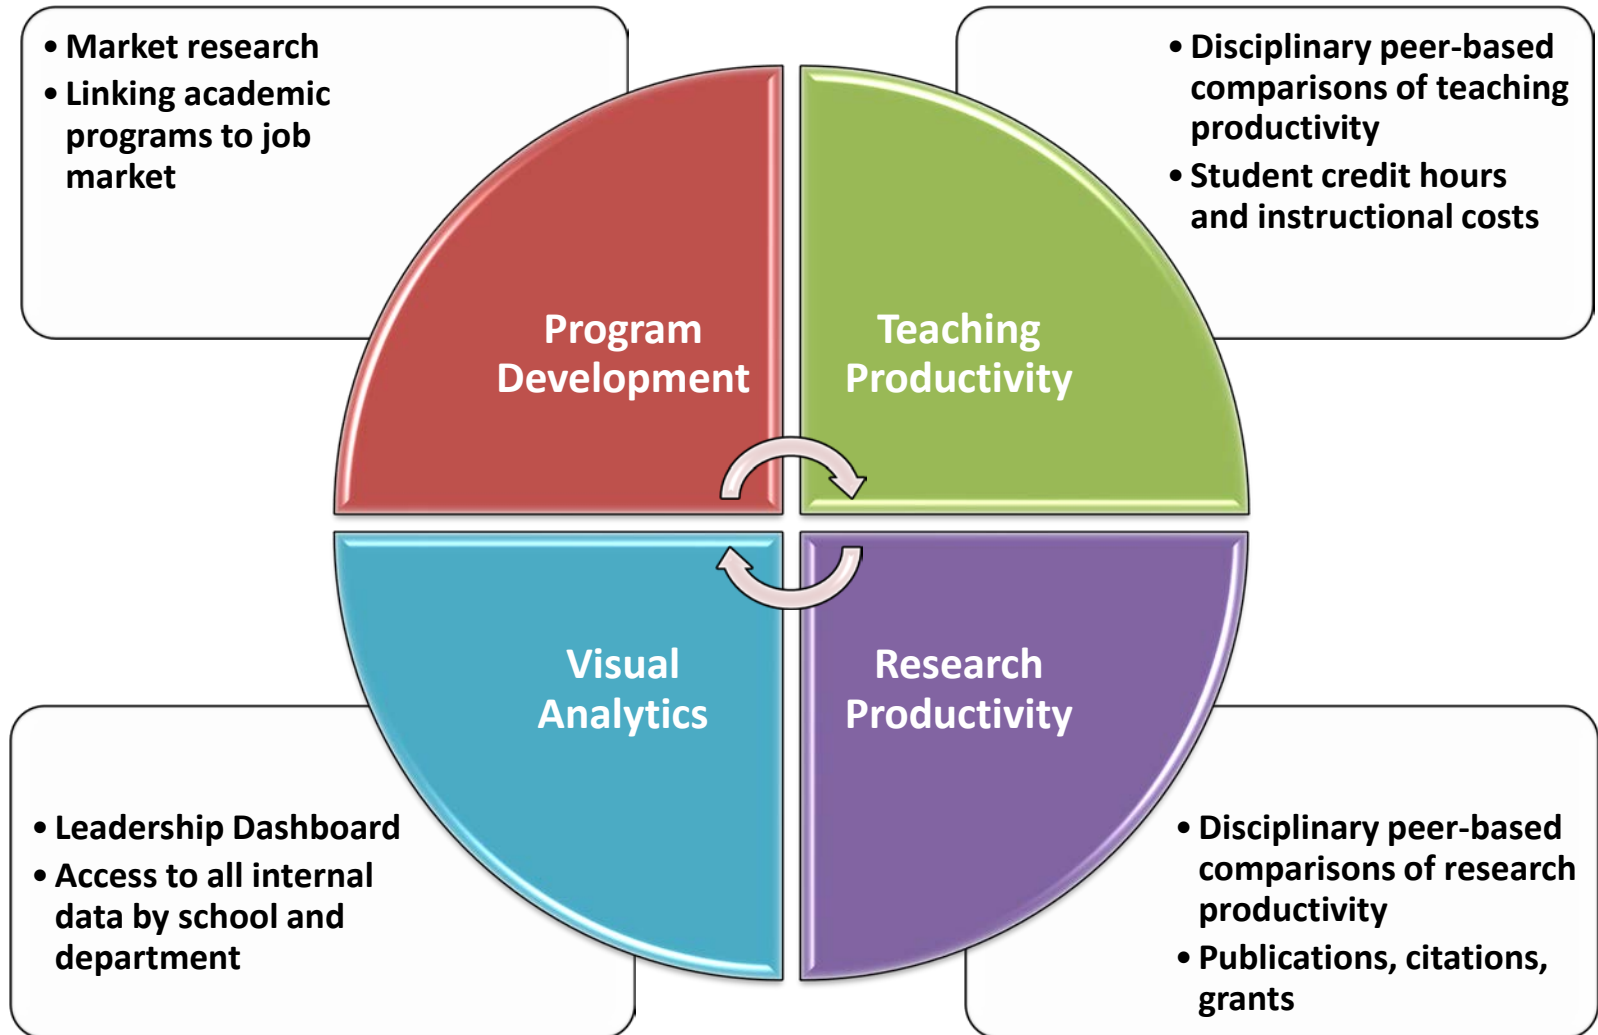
• Market research
• Linking academic programs to job market

• Disciplinary peer-based comparisons of teaching productivity
• Student credit hours and instructional costs

Program Development

Teaching Productivity

Visual Analytics

Research Productivity

• Leadership Dashboard
• Access to all internal data by school and department

• Disciplinary peer-based comparisons of research productivity
• Publications, citations, grants